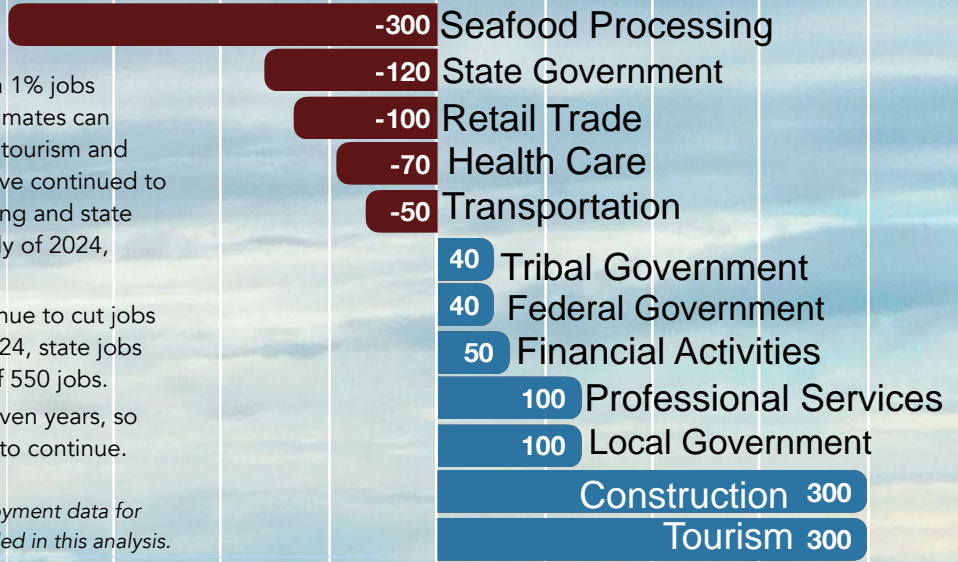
-300 Seafood Processing
-120 State Government
-100 Retail Trade
-70 Health Care
-50 Transportation
40 Tribal Government
40 Federal Government
50 Financial Activities
100 Professional Services
100 Local Government
Construction 300
Tourism 300

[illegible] 1% jobs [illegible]mates can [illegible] tourism and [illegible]ve continued to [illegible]ng and state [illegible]ly of 2024,

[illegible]nue to cut jobs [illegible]24, state jobs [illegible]f 550 jobs.

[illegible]ven years, so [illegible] to continue.

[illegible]oyment data for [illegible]ed in this analysis.